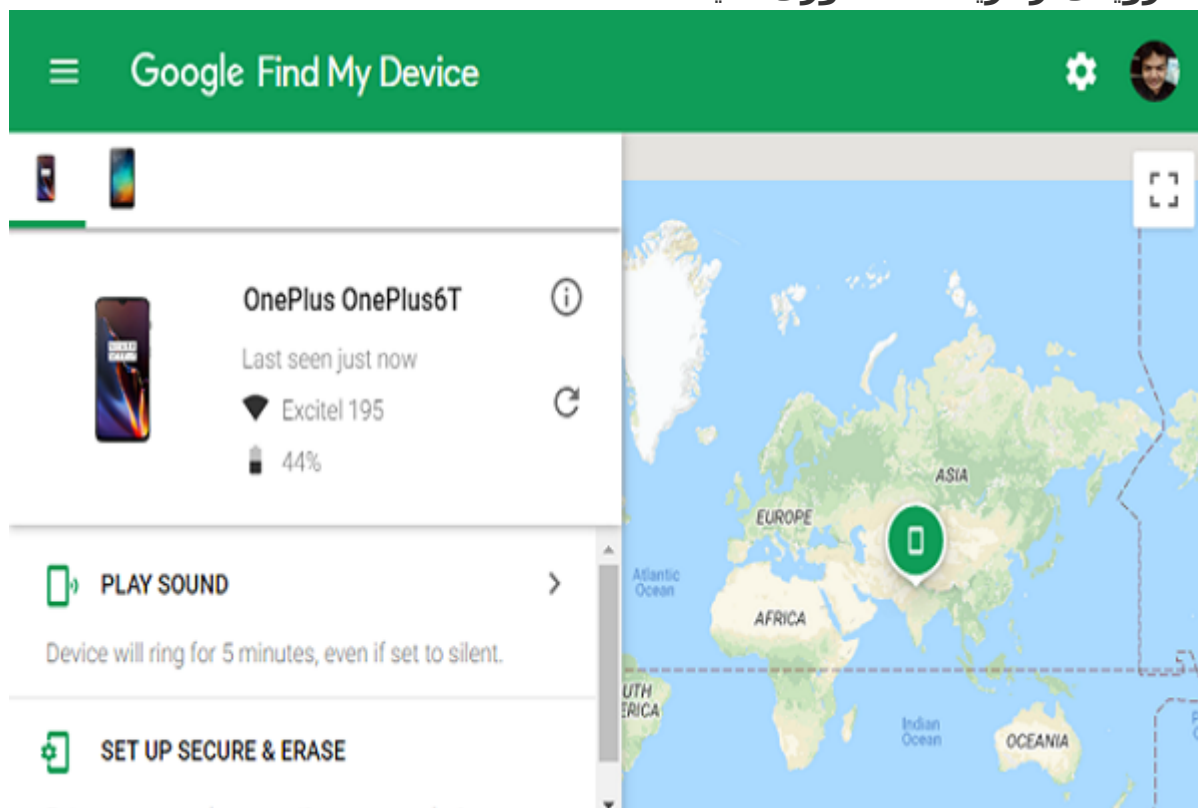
Google Find My Device

OnePlus OnePlus6T

Last seen just now

Excitel 195

44%

PLAY SOUND

Device will ring for 5 minutes, even if set to silent.

SET UP SECURE & ERASE

ASIA

EUROPE

Atlantic Ocean

AFRICA

UTH
ERICA

Indian Ocean

OCEANIA